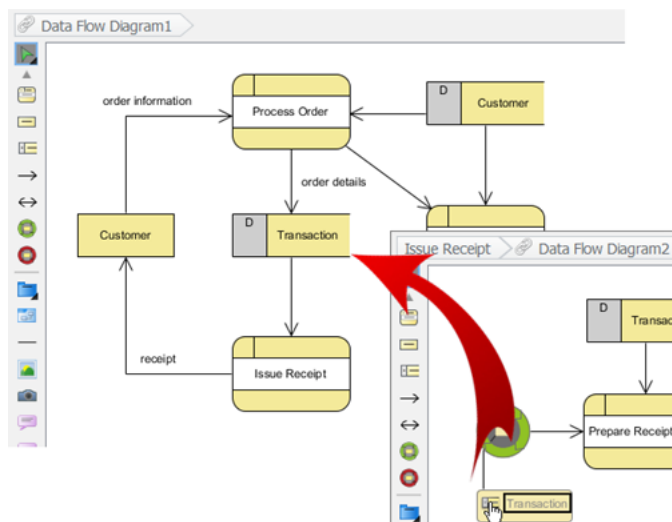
Data Flow Diagram1

order information

Process Order

D Customer

order details

Customer

D Transaction

receipt

Issue Receipt

Issue Receipt

Data Flow Diagram2

D Transac

Prepare Receipt

Transaction